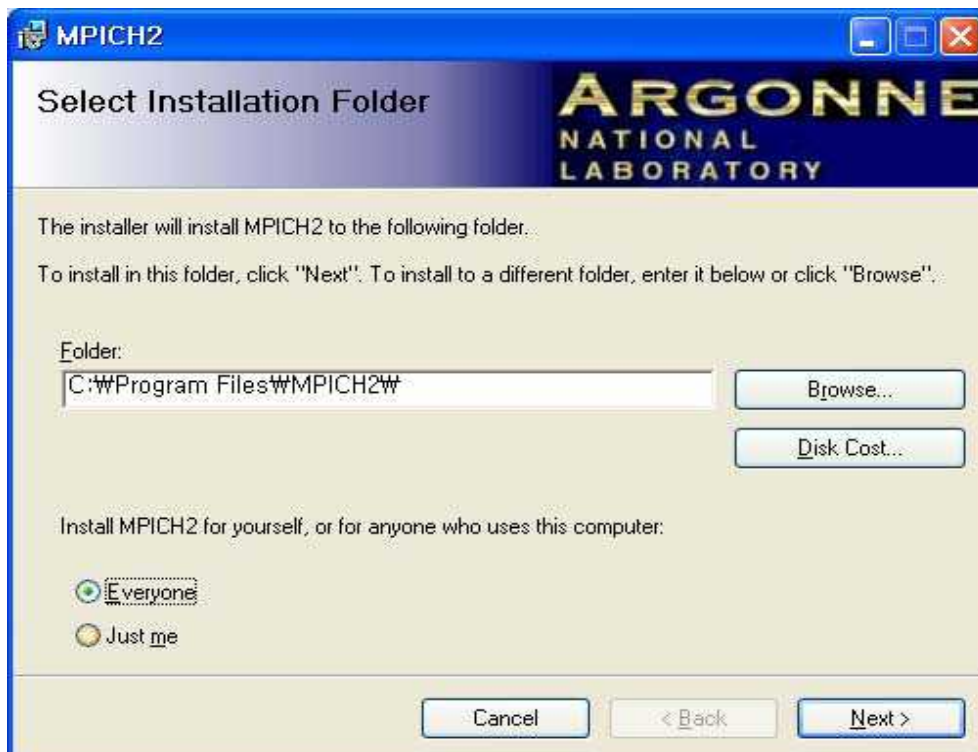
MPICH2

Select Installation Folder

ARGONNE NATIONAL LABORATORY

The installer will install MPICH2 to the following folder.

To install in this folder, click "Next". To install to a different folder, enter it below or click "Browse".

Folder:

C:₩Program Files₩MPICH2₩

Browse...

Disk Cost...

Install MPICH2 for yourself, or for anyone who uses this computer:

Everyone

Just me

Cancel

< Back

Next >